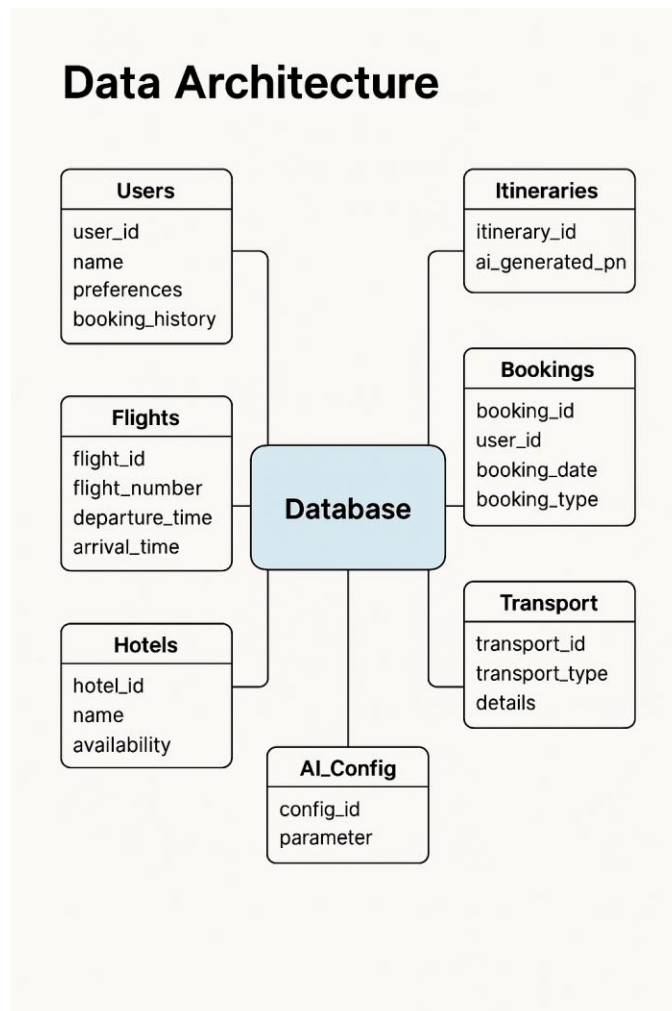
Data Architecture

Users
user_id
name
preferences
booking_history

Flights
flight_id
flight_number
departure_time
arrival_time

Hotels
hotel_id
name
availability

Database

AI_Config
config_id
parameter

Itineraries
itinerary_id
ai_generated_pn

Bookings
booking_id
user_id
booking_date
booking_type

Transport
transport_id
transport_type
details